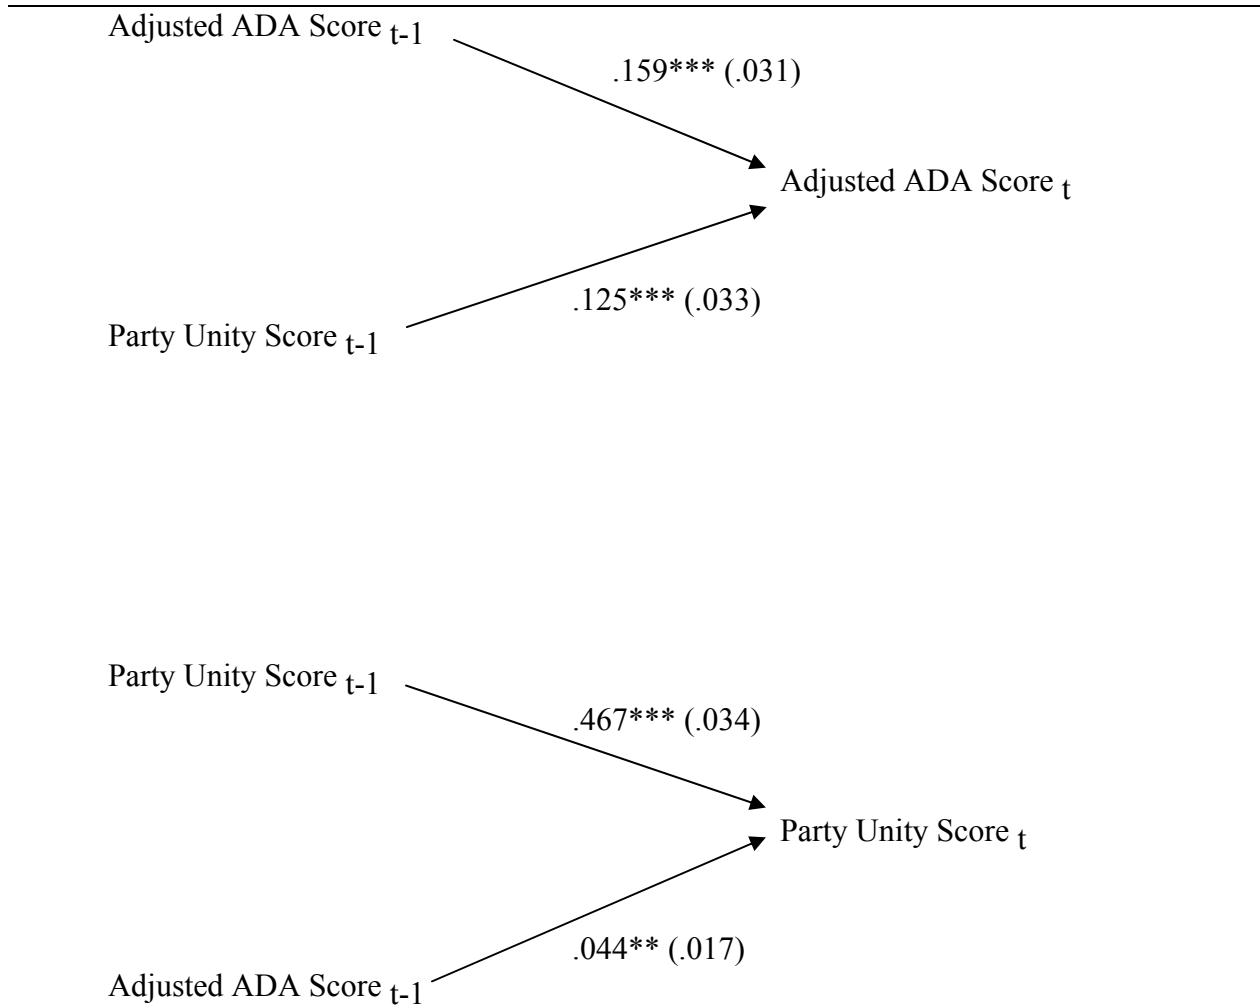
Adjusted ADA Score $_{t-1}$

.159*** (.031)

Adjusted ADA Score $_{t}$

.125*** (.033)

Party Unity Score $_{t-1}$

Party Unity Score $_{t-1}$

.467*** (.034)

Party Unity Score $_{t}$

.044** (.017)

Adjusted ADA Score $_{t-1}$